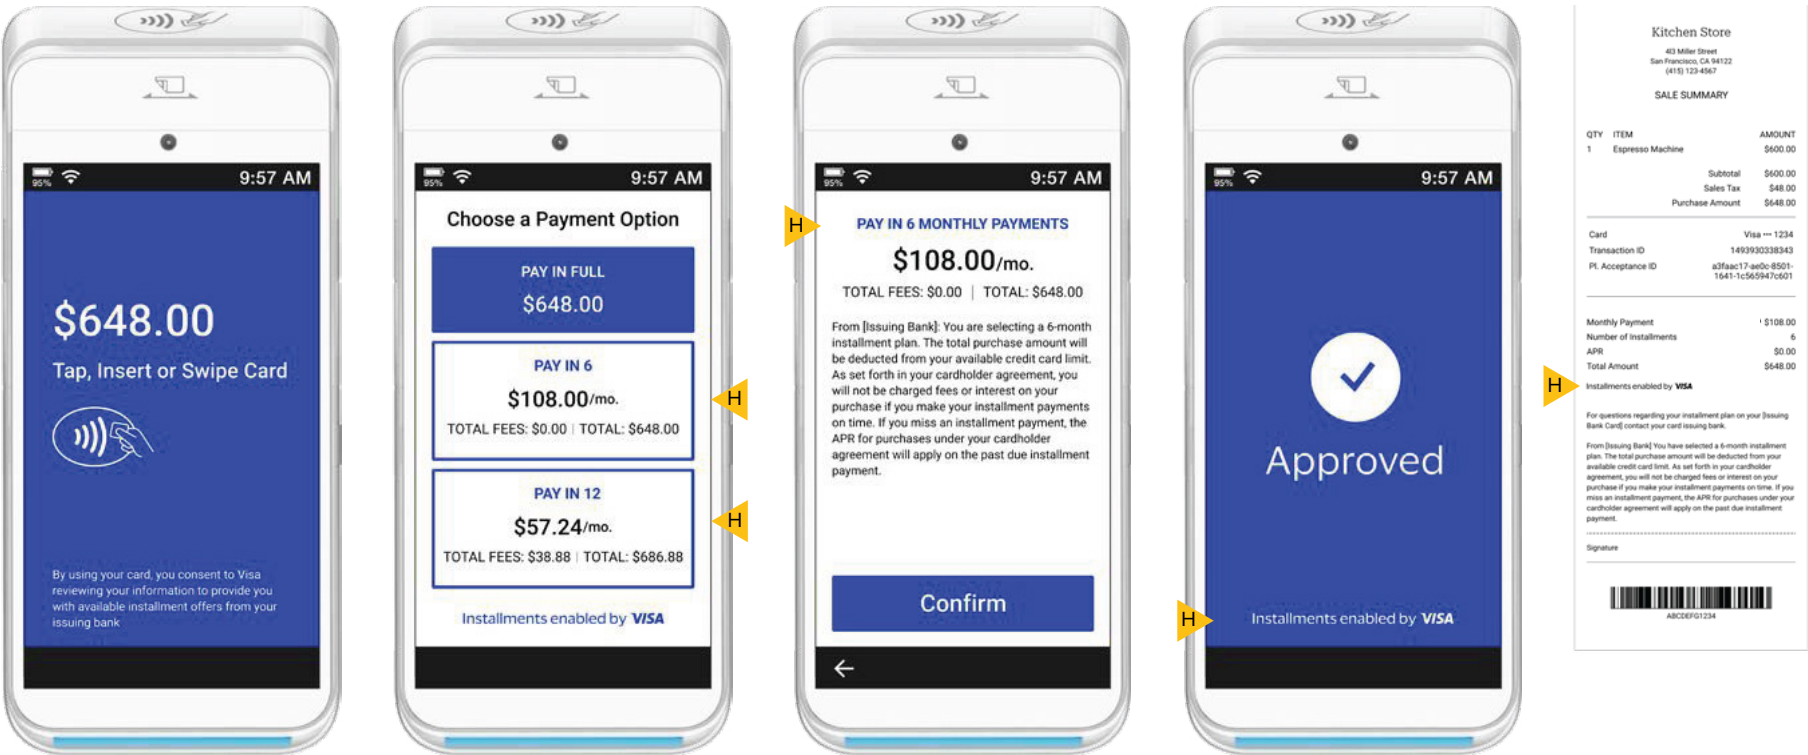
95% 9:57 AM

$648.00

Tap, Insert or Swipe Card

By using your card, you consent to Visa reviewing your information to provide you with available installment offers from your issuing bank

95% 9:57 AM

Choose a Payment Option

PAY IN FULL
$648.00

PAY IN 6
$108.00/mo.
TOTAL FEES: $0.00 | TOTAL: $648.00

H

PAY IN 12
$57.24/mo.
TOTAL FEES: $38.88 | TOTAL: $686.88

H

Installments enabled by VISA

H

95% 9:57 AM

PAY IN 6 MONTHLY PAYMENTS

$108.00/mo.

TOTAL FEES: $0.00 | TOTAL: $648.00

From [Issuing Bank]: You are selecting a 6-month installment plan. The total purchase amount will be deducted from your available credit card limit. As set forth in your cardholder agreement, you will not be charged fees or interest on your purchase if you make your installment payments on time. If you miss an installment payment, the APR for purchases under your cardholder agreement will apply on the past due installment payment.

Confirm

←

95% 9:57 AM

Approved

H

Installments enabled by VISA

Kitchen Store
43 Miller Street
San Francisco, CA 94122
(415) 123-4567

SALE SUMMARY

| QTY | ITEM | AMOUNT |
|---|---|---|
| 1 | Espresso Machine | $600.00 |
| | Subtotal | $600.00 |
| | Sales Tax | $48.00 |
| | Purchase Amount | $648.00 |

| Card | Visa ··· 1234 |
|---|---|
| Transaction ID | 1493930338343 |
| PI. Acceptance ID | a3faac17-ae0c-8501-1641-1c565947c601 |

| Monthly Payment | $108.00 |
|---|---|
| Number of Installments | 6 |
| APR | $0.00 |
| Total Amount | $648.00 |

H

Installments enabled by VISA

For questions regarding your installment plan on your [Issuing Bank Card] contact your card issuing bank.

From [Issuing Bank] You have selected a 6-month installment plan. The total purchase amount will be deducted from your available credit card limit. As set forth in your cardholder agreement, you will not be charged fees or interest on your purchase if you make your installment payments on time. If you miss an installment payment, the APR for purchases under your cardholder agreement will apply on the past due installment payment.

Signature

ABCDEFG1234